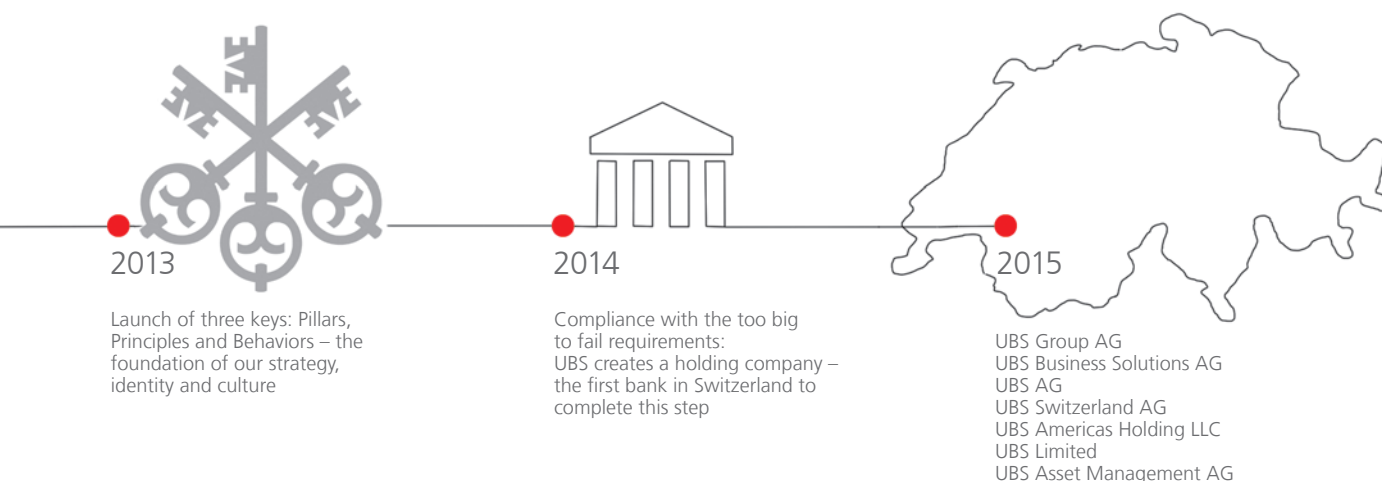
2013

Launch of three keys: Pillars, Principles and Behaviors – the foundation of our strategy, identity and culture

2014

Compliance with the too big to fail requirements: UBS creates a holding company – the first bank in Switzerland to complete this step

2015

UBS Group AG
UBS Business Solutions AG
UBS AG
UBS Switzerland AG
UBS Americas Holding LLC
UBS Limited
UBS Asset Management AG